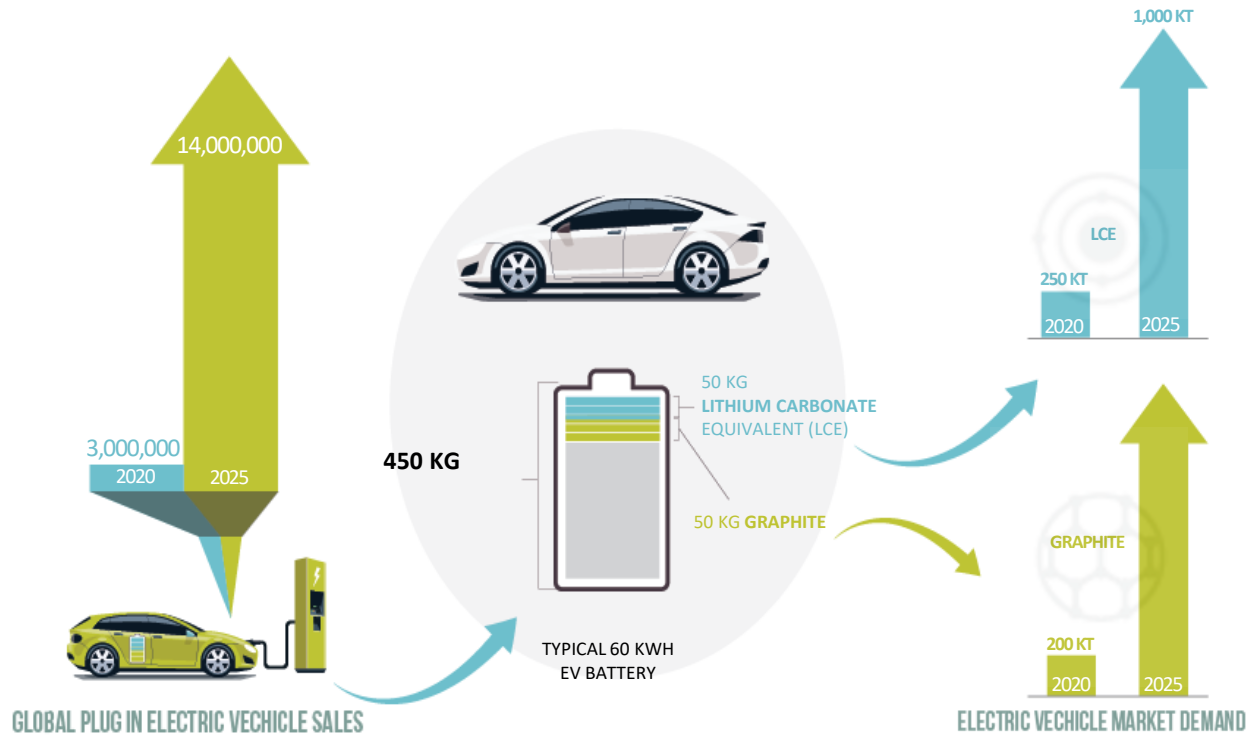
14,000,000

3,000,000
2020
2025

GLOBAL PLUG IN ELECTRIC VECHICLE SALES

450 KG

50 KG
LITHIUM CARBONATE
EQUIVALENT (LCE)

50 KG GRAPHITE

TYPICAL 60 KWH
EV BATTERY

1,000 KT

LCE

250 KT
2020
2025

GRAPHITE

200 KT
2020
2025

ELECTRIC VECHICLE MARKET DEMAND